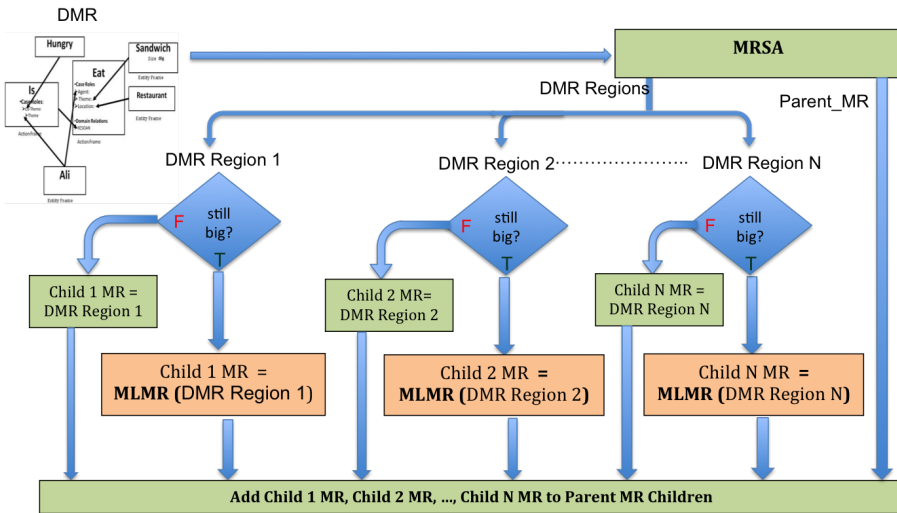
DMR

Hungry

Sandwich
Size: Big
Entity Frame

Eat
Case Roles
Agent:
Theme:
Location:
Domain Relations
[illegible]
ActionFrame

Is
Case Roles:
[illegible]
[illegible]
ActionFrame

Restaurant
Entity Frame

Ali
Entity Frame

MRSA

DMR Regions

Parent_MR

DMR Region 1

DMR Region 2

DMR Region N

still big?
F
T

still big?
F
T

still big?
F
T

Child 1 MR = DMR Region 1

Child 2 MR= DMR Region 2

Child N MR = DMR Region N

Child 1 MR = **MLMR (**DMR Region 1)

Child 2 MR **= MLMR (**DMR Region 2**)**

Child N MR **= MLMR (**DMR Region N**)**

Add Child 1 MR, Child 2 MR, ..., Child N MR to Parent MR Children